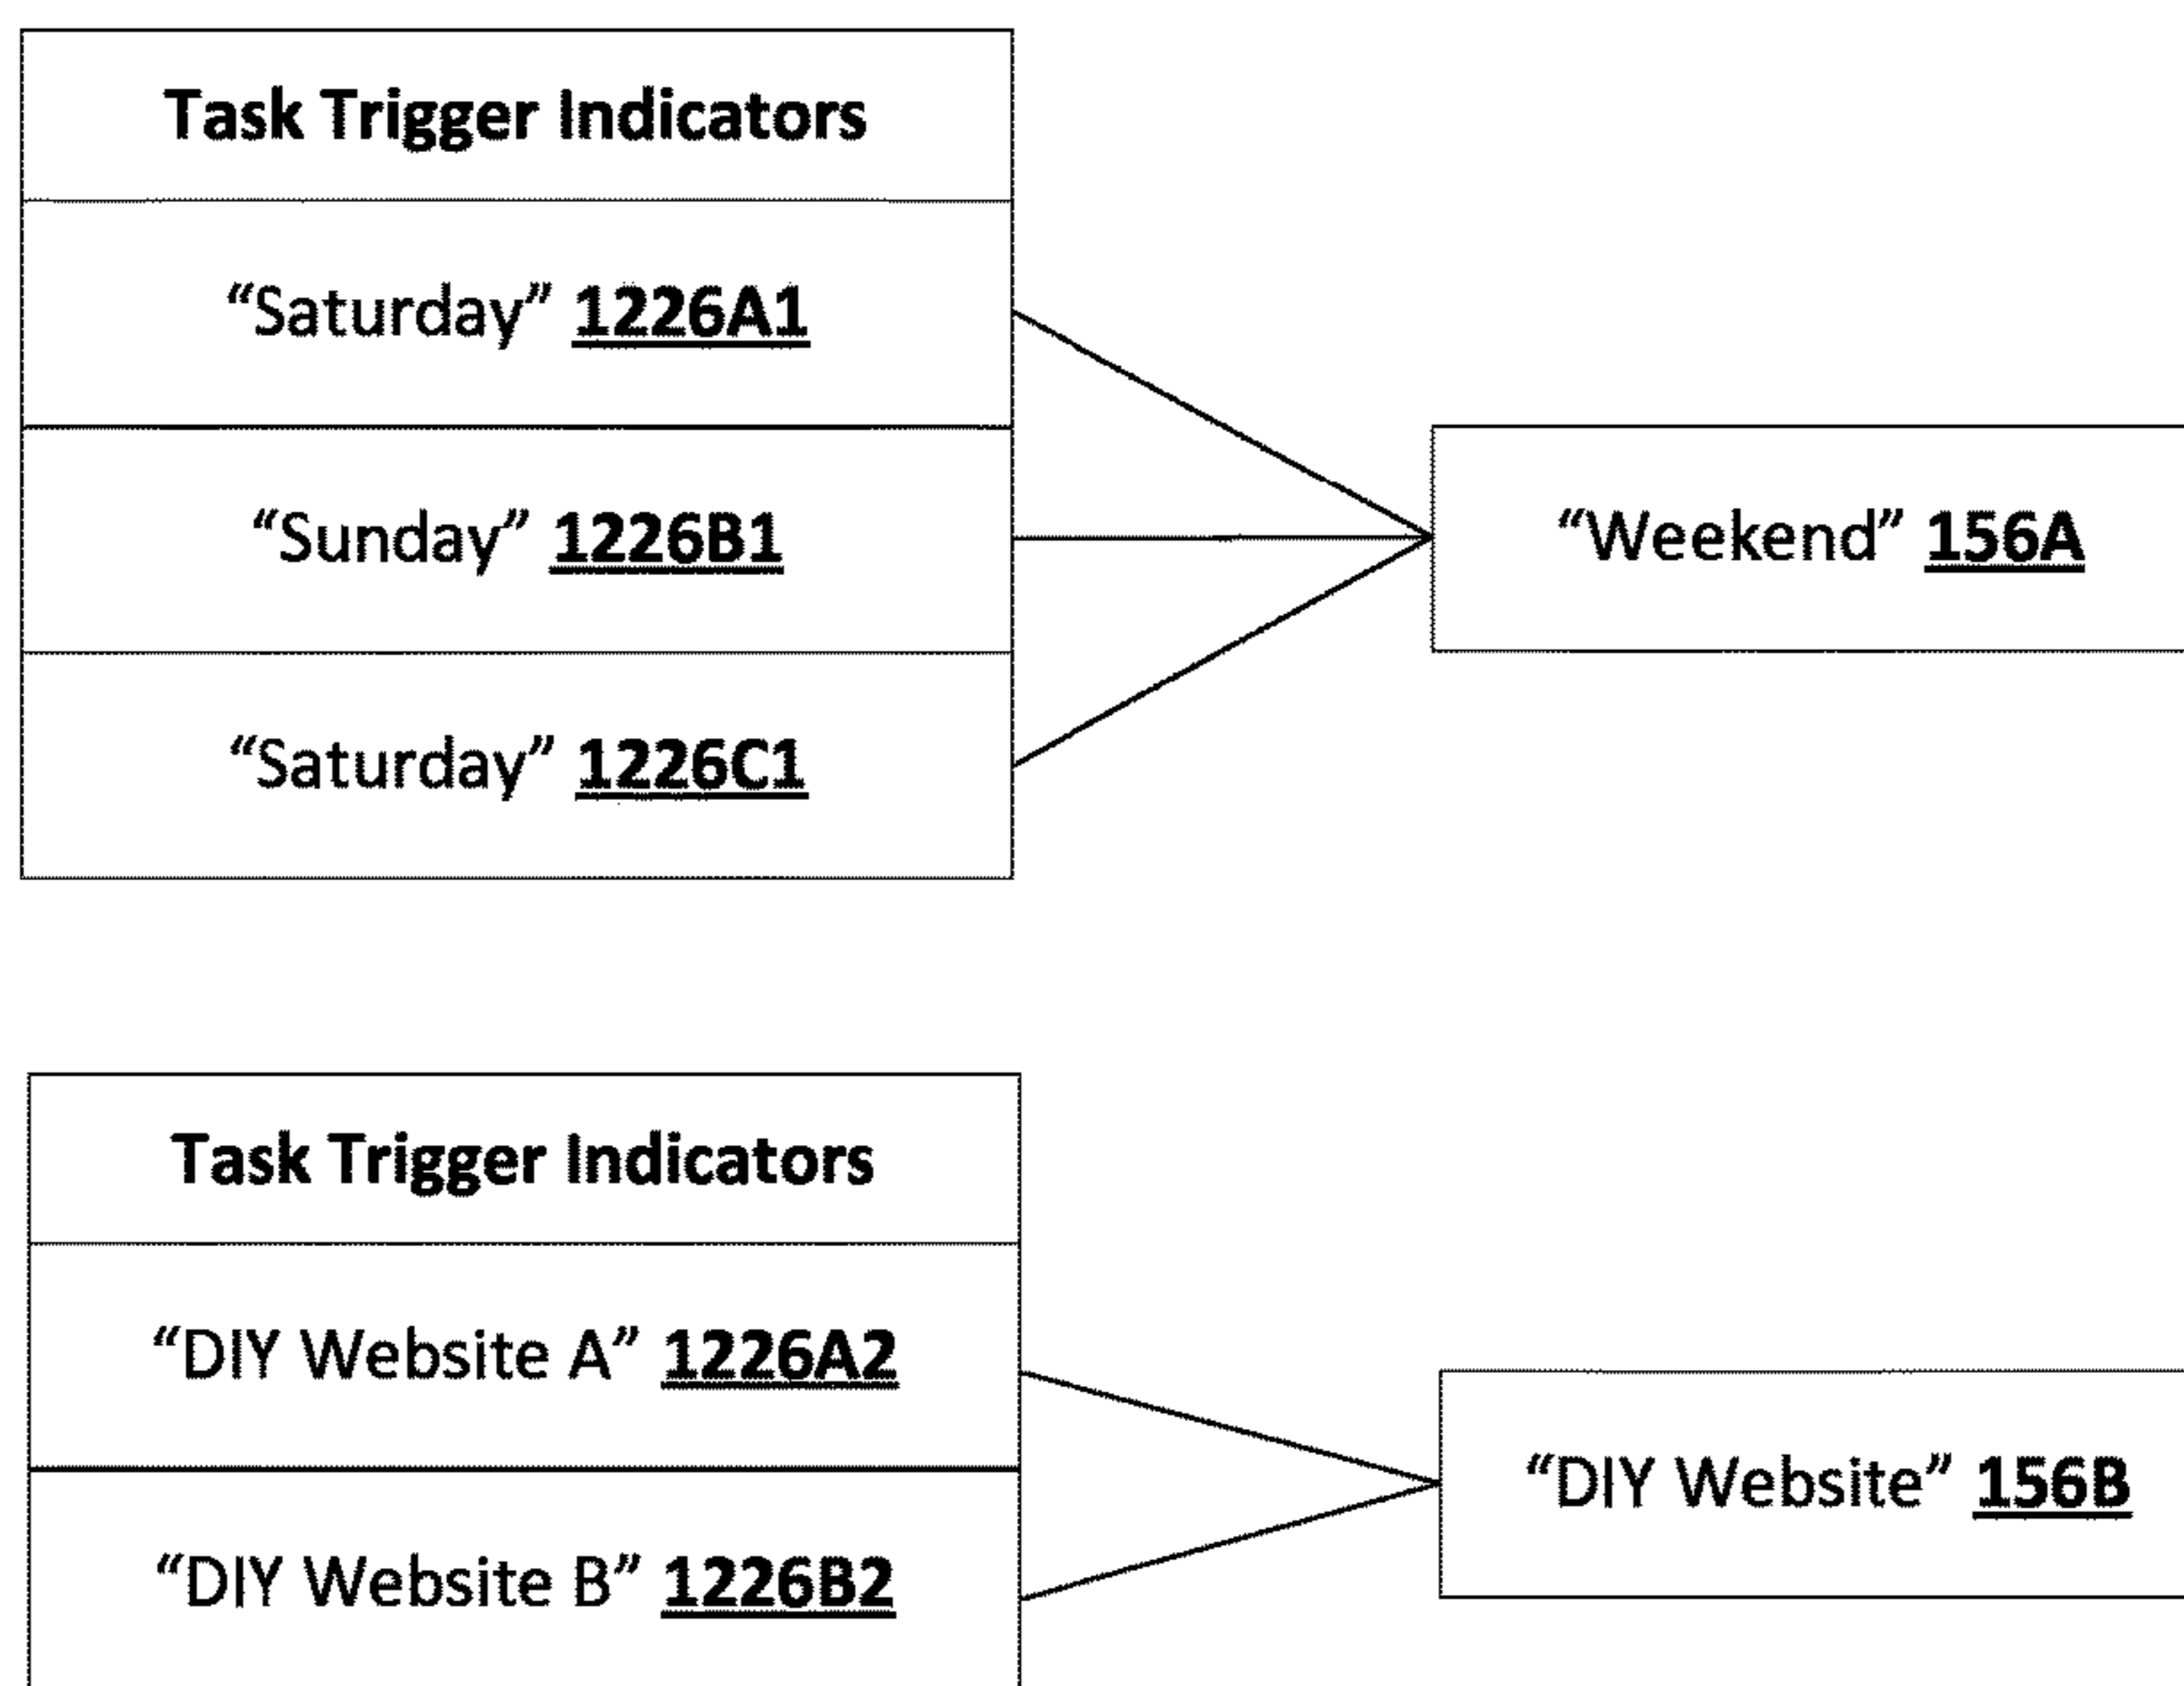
| Task Trigger Indicators |
|---|
| “Saturday” 1226A1 |
| “Sunday” 1226B1 |
| “Saturday” 1226C1 |

“Weekend” 156A

| Task Trigger Indicators |
|---|
| “DIY Website A” 1226A2 |
| “DIY Website B” 1226B2 |

“DIY Website” 156B